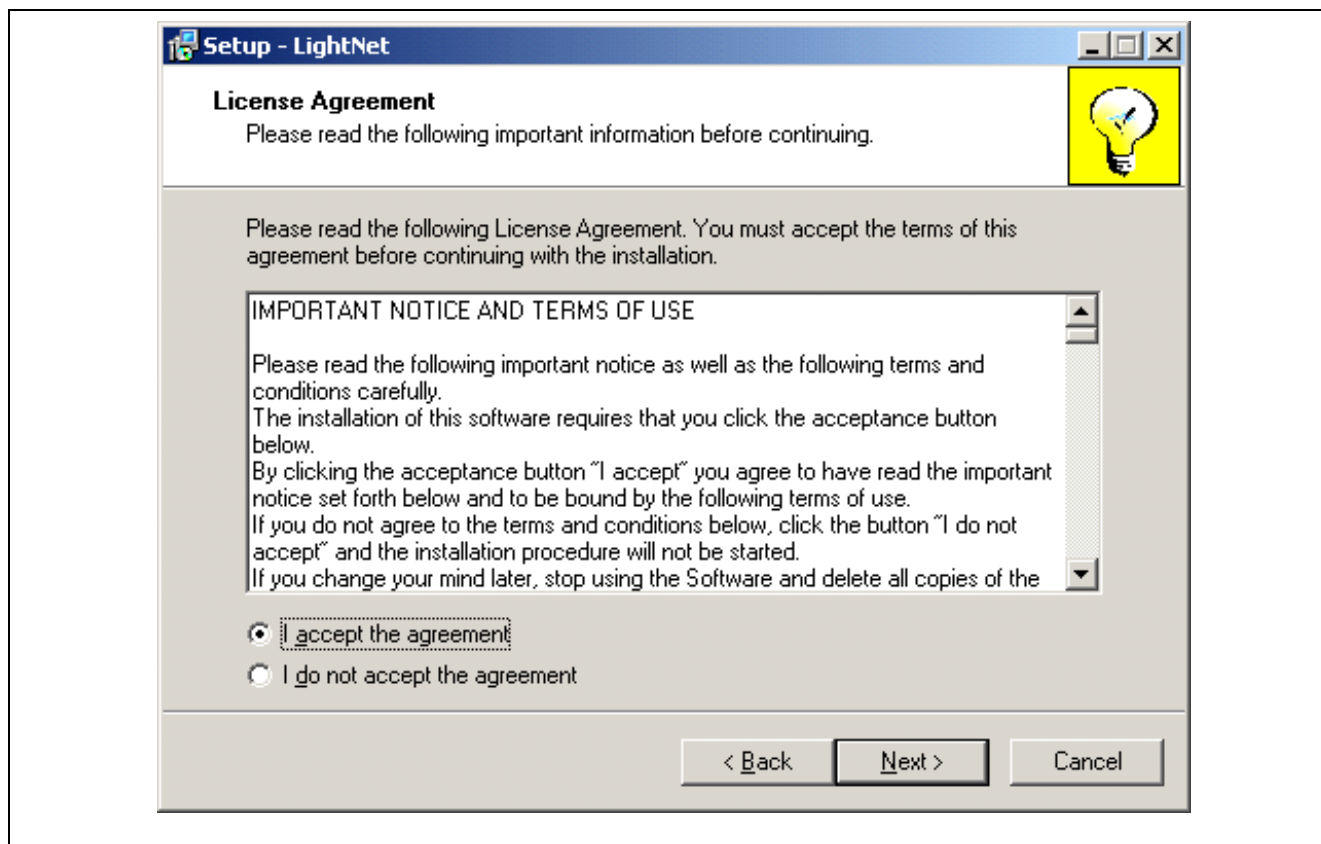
Setup - LightNet

License Agreement

Please read the following important information before continuing.

Please read the following License Agreement. You must accept the terms of this agreement before continuing with the installation.

IMPORTANT NOTICE AND TERMS OF USE

Please read the following important notice as well as the following terms and conditions carefully.
The installation of this software requires that you click the acceptance button below.
By clicking the acceptance button "I accept" you agree to have read the important notice set forth below and to be bound by the following terms of use.
If you do not agree to the terms and conditions below, click the button "I do not accept" and the installation procedure will not be started.
If you change your mind later, stop using the Software and delete all copies of the

I accept the agreement

I do not accept the agreement

< Back

Next >

Cancel